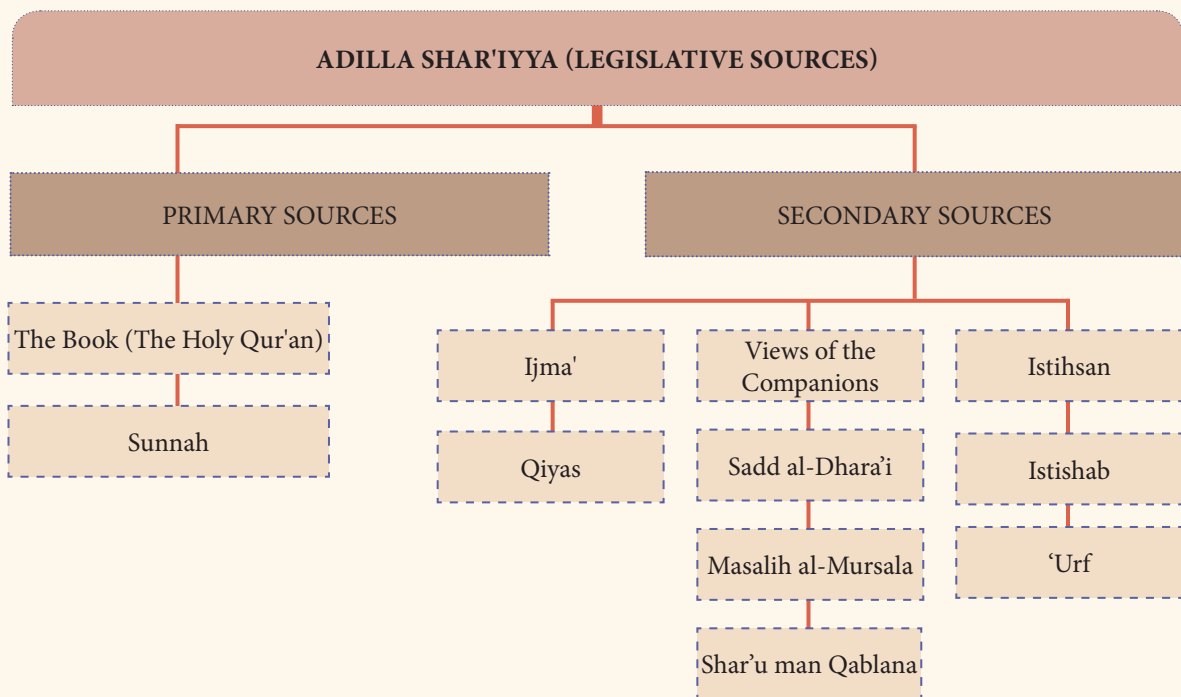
ADILLA SHAR'IYYA (LEGISLATIVE SOURCES)

PRIMARY SOURCES

The Book (The Holy Qur'an)

Sunnah

SECONDARY SOURCES

Ijma'

Qiyas

Views of the Companions

Sadd al-Dhara'i

Masalih al-Mursala

Shar'u man Qablana

Istihsan

Istishab

'Urf